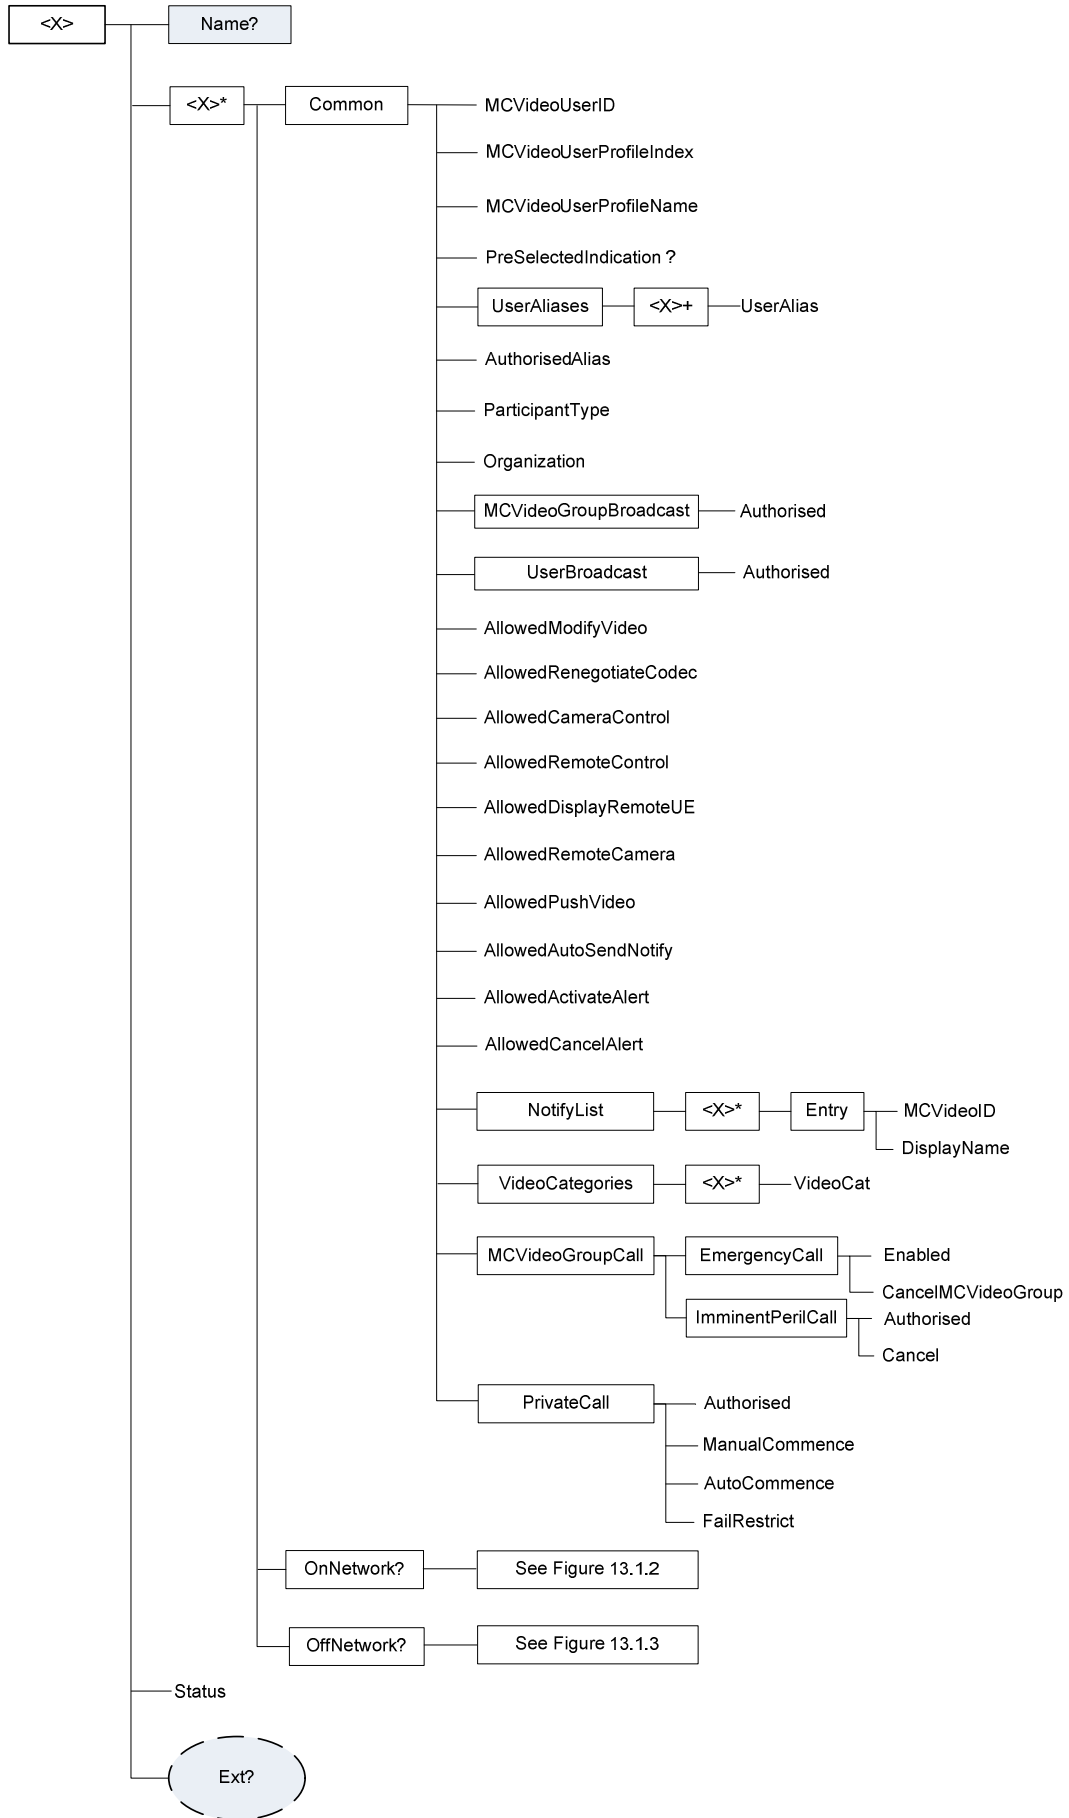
<X>
Name?
<X>*
Common
MCVideoUserID
MCVideoUserProfileIndex
MCVideoUserProfileName
PreSelectedIndication ?
UserAliases
<X>+
UserAlias
AuthorisedAlias
ParticipantType
Organization
MCVideoGroupBroadcast
Authorised
UserBroadcast
Authorised
AllowedModifyVideo
AllowedRenegotiateCodec
AllowedCameraControl
AllowedRemoteControl
AllowedDisplayRemoteUE
AllowedRemoteCamera
AllowedPushVideo
AllowedAutoSendNotify
AllowedActivateAlert
AllowedCancelAlert
NotifyList
<X>*
Entry
MCVideoID
DisplayName
VideoCategories
<X>*
VideoCat
MCVideoGroupCall
EmergencyCall
Enabled
CancelMCVideoGroup
ImminentPerilCall
Authorised
Cancel
PrivateCall
Authorised
ManualCommence
AutoCommence
FailRestrict
OnNetwork?
See Figure 13.1.2
OffNetwork?
See Figure 13.1.3
Status
Ext?